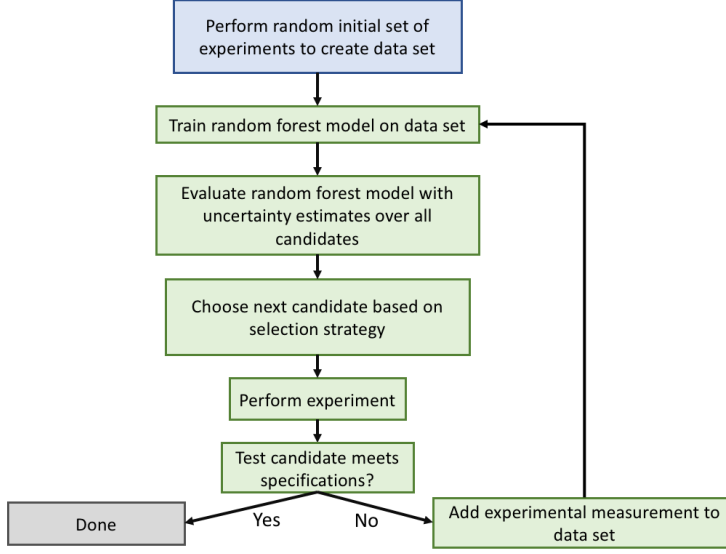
Perform random initial set of experiments to create data set

Train random forest model on data set

Evaluate random forest model with uncertainty estimates over all candidates

Choose next candidate based on selection strategy

Perform experiment

Test candidate meets specifications?

Done

Yes

No

Add experimental measurement to data set